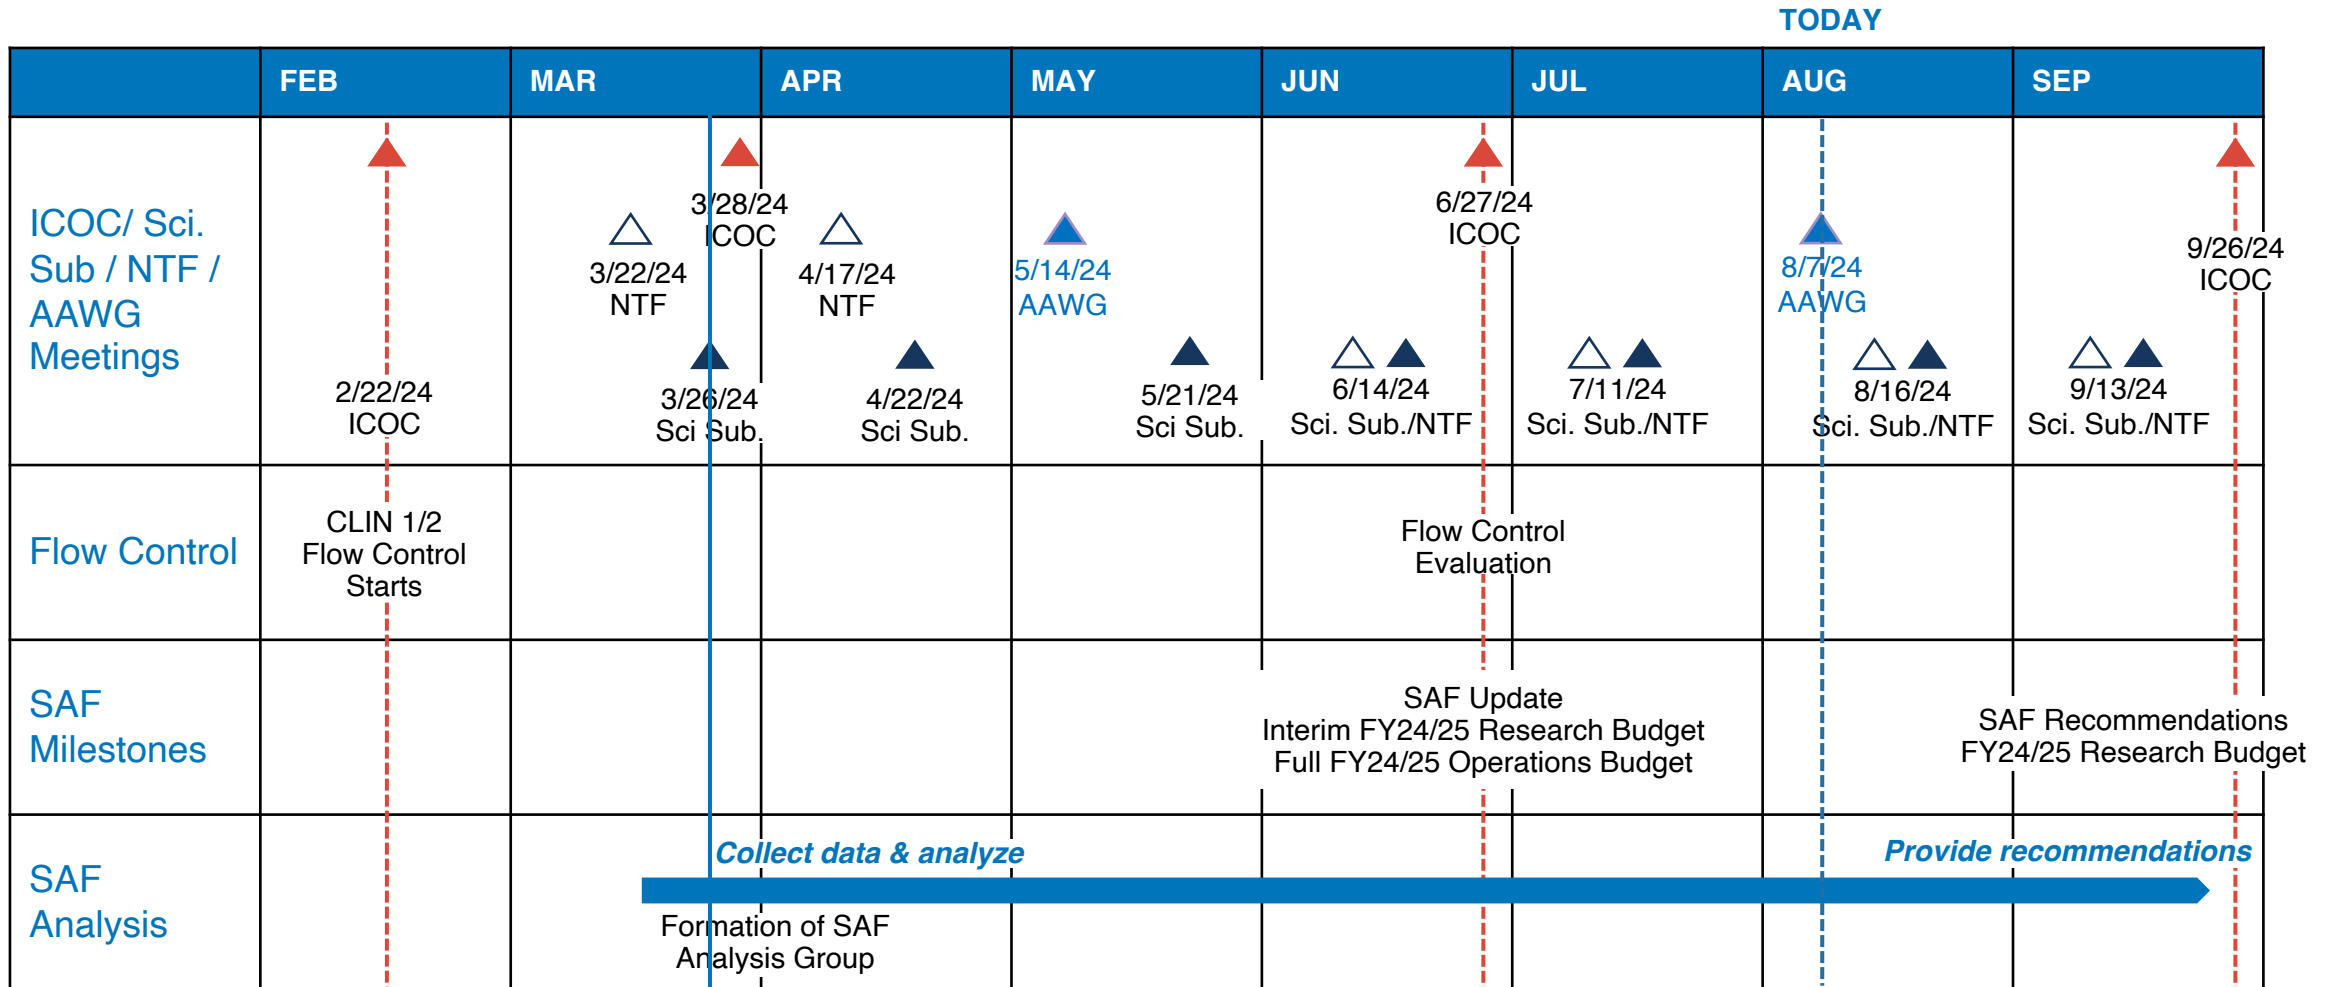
TODAY

| | FEB | MAR | APR | MAY | JUN | JUL | AUG | SEP |
|---|---|---|---|---|---|---|---|---|
| ICOC/ Sci. Sub / NTF / AAWG Meetings | 2/22/24 ICOC | 3/22/24 NTF; 3/28/24 ICOC; 3/26/24 Sci Sub. | 4/17/24 NTF; 4/22/24 Sci Sub. | 5/14/24 AAWG; 5/21/24 Sci Sub. | 6/14/24 Sci. Sub./NTF; 6/27/24 ICOC | 7/11/24 Sci. Sub./NTF | 8/7/24 AAWG; 8/16/24 Sci. Sub./NTF | 9/13/24 Sci. Sub./NTF; 9/26/24 ICOC |
| Flow Control | CLIN 1/2 Flow Control Starts | | | | Flow Control Evaluation | | | |
| SAF Milestones | | | | | SAF Update Interim FY24/25 Research Budget Full FY24/25 Operations Budget | | | SAF Recommendations FY24/25 Research Budget |
| SAF Analysis | | Formation of SAF Analysis Group | Collect data & analyze | | | | | Provide recommendations |